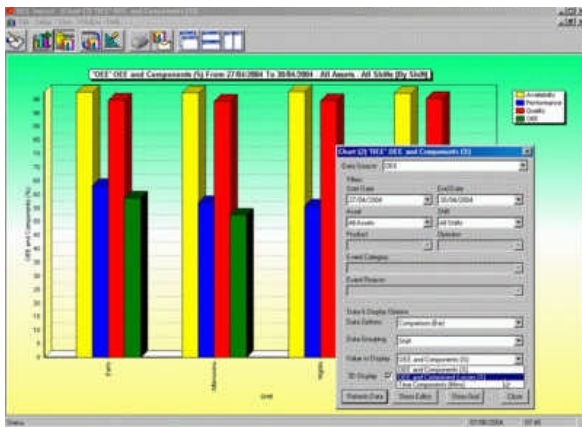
"OEE" OEE and Components (%) From 27/04/2004 To 30/04/2004 . All Assets . All Shifts (By Shift)

Availability
Performance
Quality
OEE

OEE and Components (%)

Early
Afternoons
Nights

Shift

Chart (2) "OEE" OEE and Components (%)

Data Source: OEE

Filters
Start Date: 27/04/2004
End Date: 30/04/2004
Asset: All Assets
Shift: All Shifts
Product
Operator
Event Category
Event Reason

Data & Display Options
Data Defines: Comparison (Bar)
Data Grouping: Shift
Value to Display: OEE and Components (%)
3D Display
OEE and Components (%)
OEE and Component Losses (%)
Time Components (Mins)

Refresh Data
Show Editor
Show Grid
Close

Status